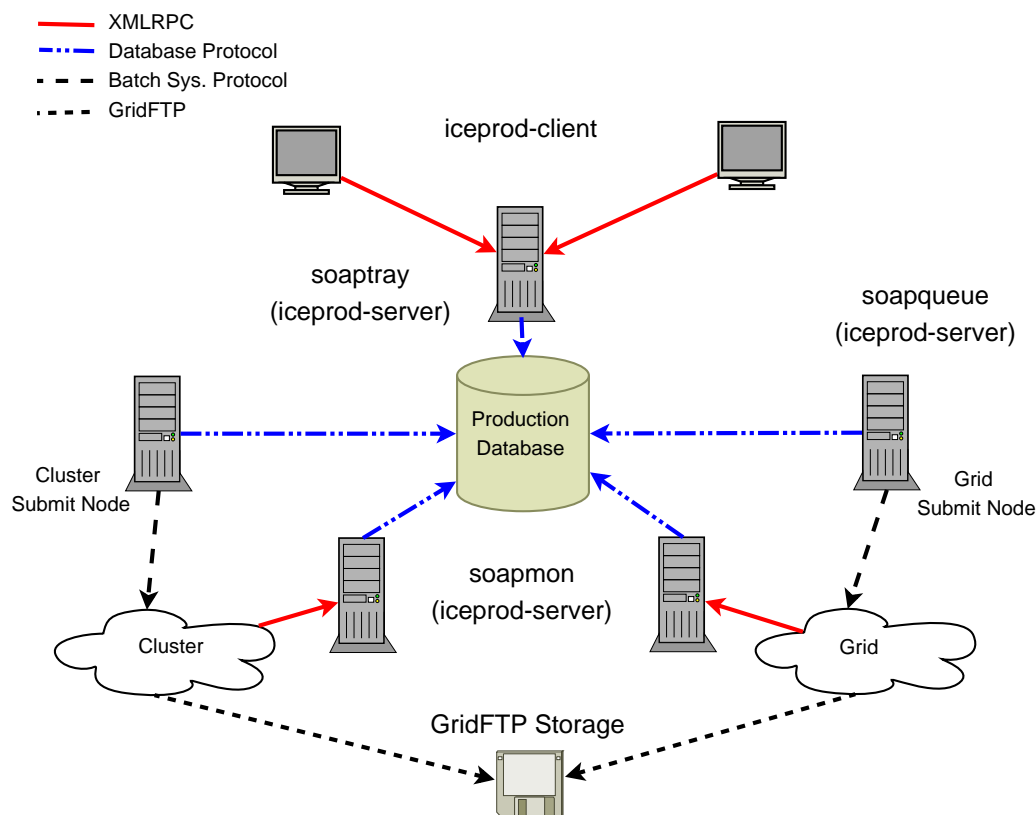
XMLRPC
Database Protocol
Batch Sys. Protocol
GridFTP

iceprod-client

soaptray
(iceprod-server)

soapqueue
(iceprod-server)

Production
Database

Cluster
Submit Node

Grid
Submit Node

soapmon
(iceprod-server)

Cluster

Grid

GridFTP Storage